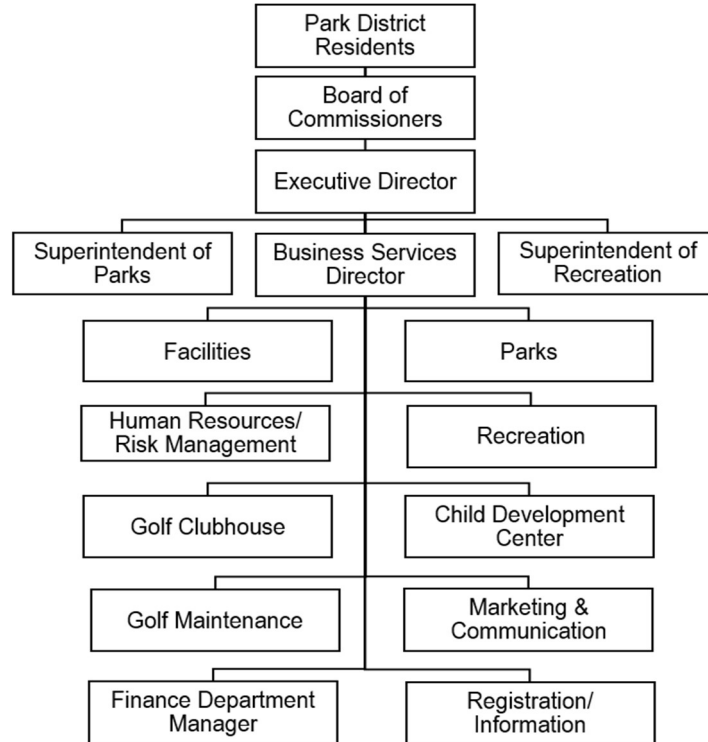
Park District Residents

Board of Commissioners

Executive Director

Superintendent of Parks

Business Services Director

Superintendent of Recreation

Facilities

Parks

Human Resources/ Risk Management

Recreation

Golf Clubhouse

Child Development Center

Golf Maintenance

Marketing & Communication

Finance Department Manager

Registration/ Information